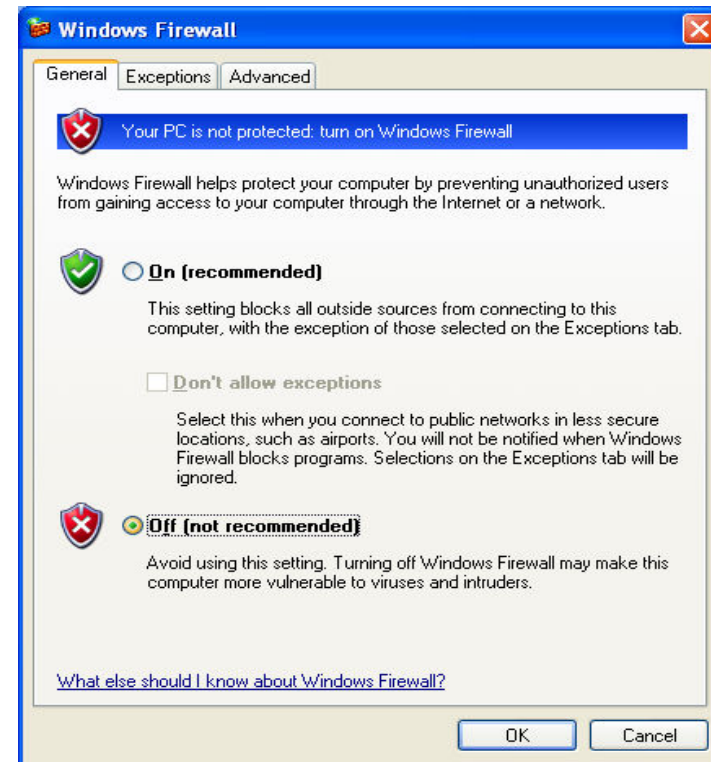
Windows Firewall

General | Exceptions | Advanced

Your PC is not protected: turn on Windows Firewall

Windows Firewall helps protect your computer by preventing unauthorized users from gaining access to your computer through the Internet or a network.

On (recommended)

This setting blocks all outside sources from connecting to this computer, with the exception of those selected on the Exceptions tab.

Don't allow exceptions

Select this when you connect to public networks in less secure locations, such as airports. You will not be notified when Windows Firewall blocks programs. Selections on the Exceptions tab will be ignored.

Off (not recommended)

Avoid using this setting. Turning off Windows Firewall may make this computer more vulnerable to viruses and intruders.

What else should I know about Windows Firewall?

OK | Cancel